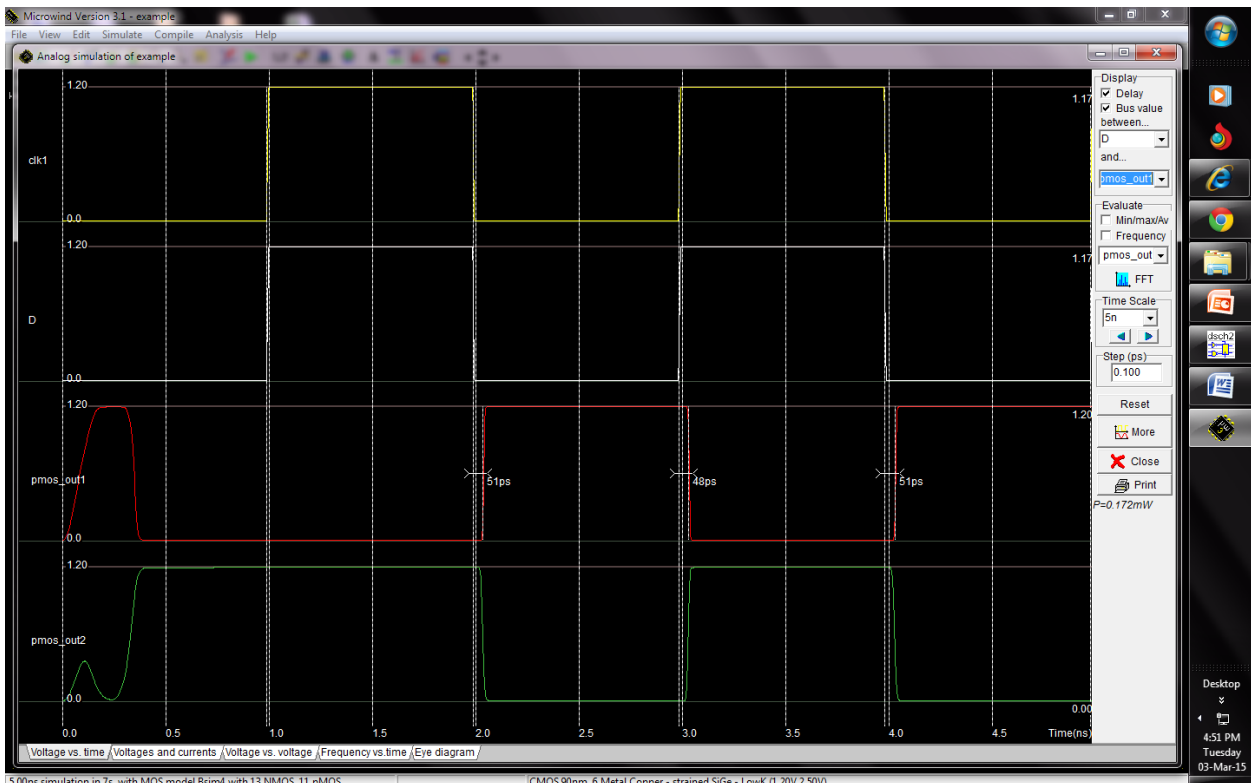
Microwind Version 3.1 - example
File View Edit Simulate Compile Analysis Help
Analog simulation of example

1.20
clk1
0.0
1.17
1.20
D
0.0
1.17
1.20
pmos_out1
0.0
1.20
51ps
48ps
51ps
1.20
pmos_out2
0.0
0.00
0.0 0.5 1.0 1.5 2.0 2.5 3.0 3.5 4.0 4.5 Time(ns)

Display
Delay
Bus value between...
D
and...
pmos_out1
Evaluate
Min/max/Av
Frequency
pmos_out
FFT
Time Scale
5n
Step (ps)
0.100
Reset
More
Close
Print
P=0.172mW

Voltage vs. time Voltages and currents Voltage vs. voltage Frequency vs.time Eye diagram

5.00ns simulation in 7s, with MOS model Bsim4 with 13 NMOS 11 pMOS
CMOS 90nm, 6 Metal Copper - strained SiGe - LowK (1.20V 2.50V)

Desktop
4:51 PM
Tuesday
03-Mar-15
dsch2